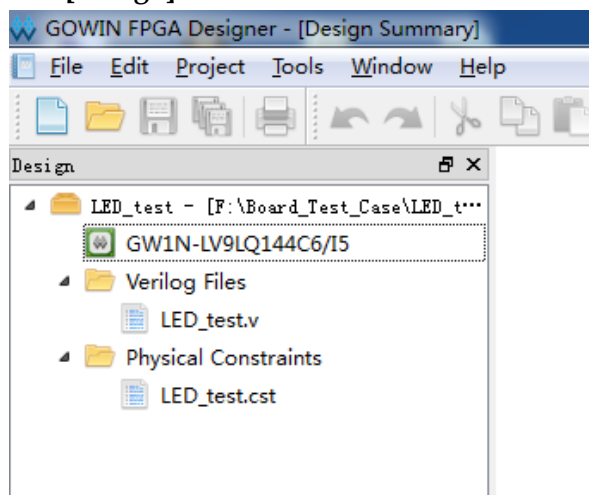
GOWIN FPGA Designer - [Design Summary]

File Edit Project Tools Window Help

Design

LED_test - [F:\Board_Test_Case\LED_t…

GW1N-LV9LQ144C6/I5

Verilog Files

LED_test.v

Physical Constraints

LED_test.cst